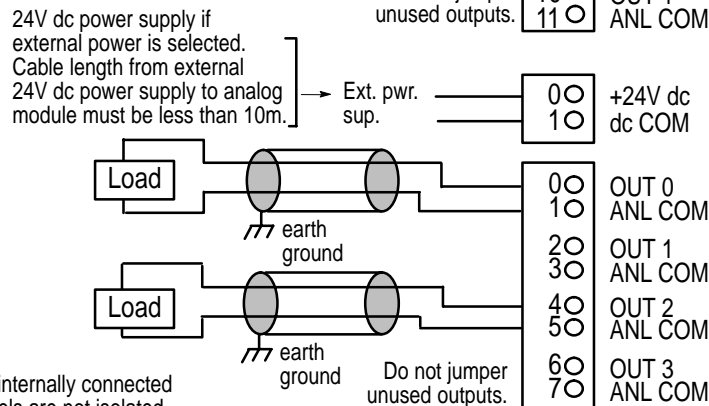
24V dc power supply if external power is selected. Cable length from external 24V dc power supply to analog module must be less than 10m.

unused outputs.

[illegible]
11
OUT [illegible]
ANL COM

Ext. pwr. sup.

0
1
+24V dc
dc COM

Load

earth ground

Load

earth ground

Do not jumper unused outputs.

0
1
OUT 0
ANL COM

2
3
OUT 1
ANL COM

4
5
OUT 2
ANL COM

6
7
OUT 3
ANL COM

internally connected
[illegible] are not isolated